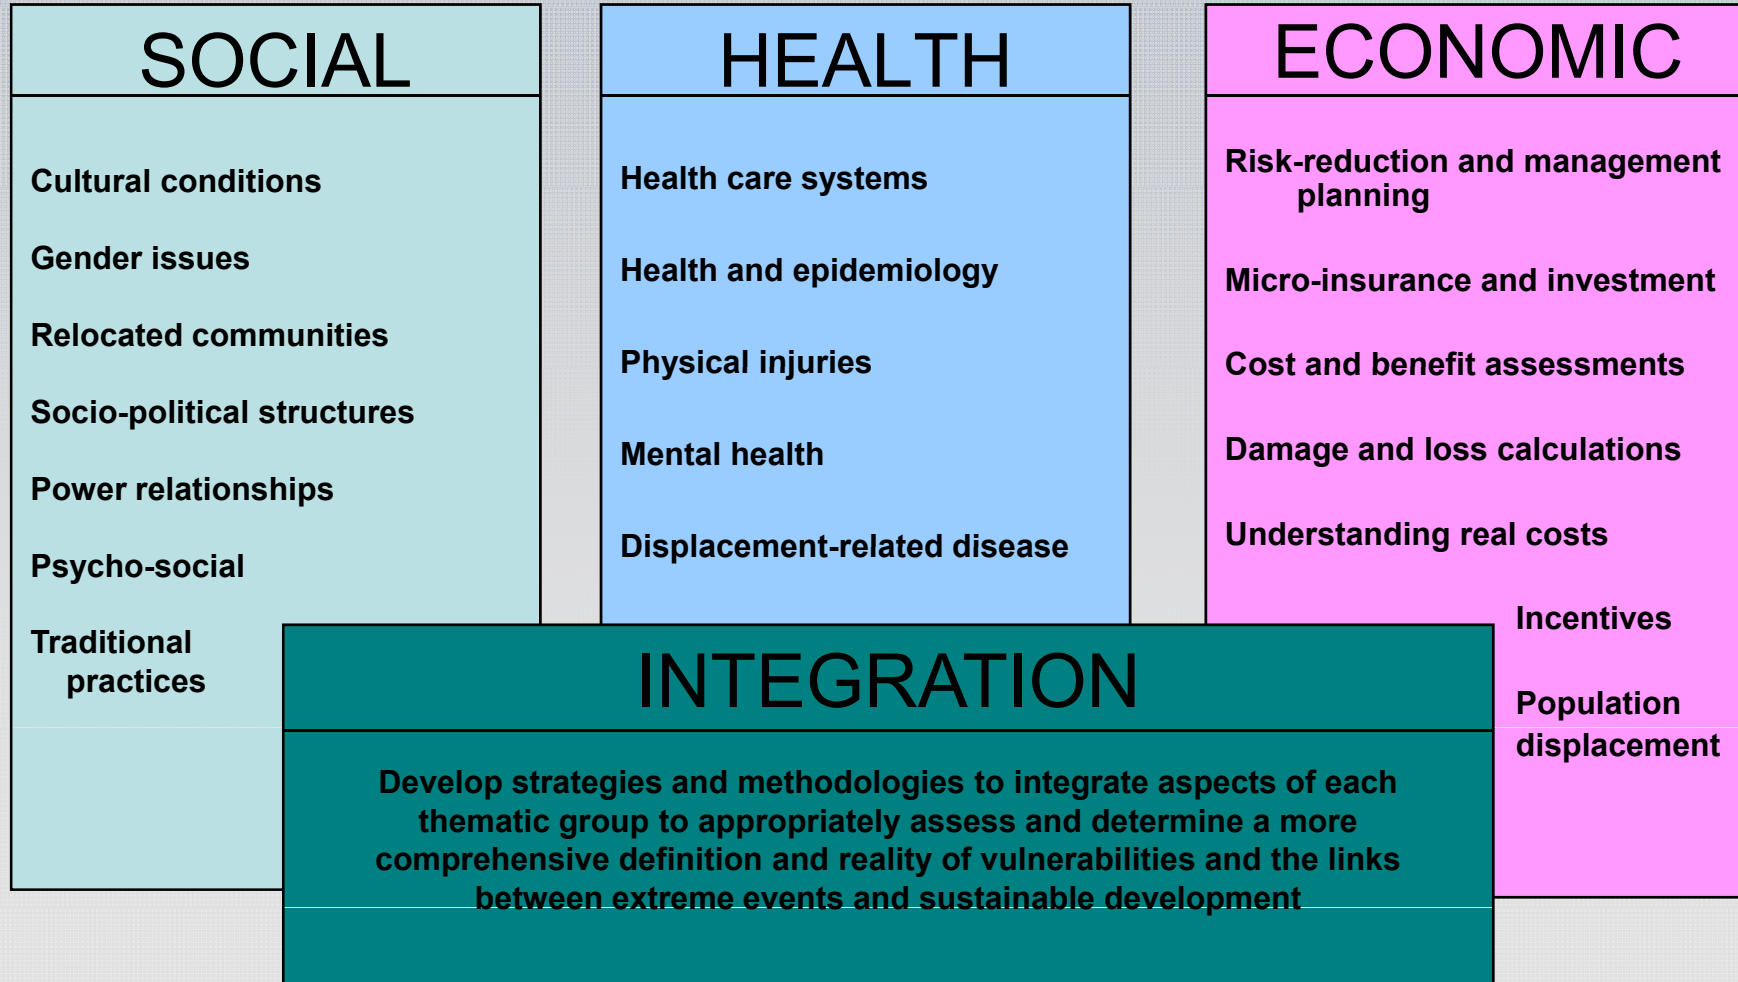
SOCIAL

Cultural conditions

Gender issues

Relocated communities

Socio-political structures

Power relationships

Psycho-social

Traditional practices

HEALTH

Health care systems

Health and epidemiology

Physical injuries

Mental health

Displacement-related disease

ECONOMIC

Risk-reduction and management planning

Micro-insurance and investment

Cost and benefit assessments

Damage and loss calculations

Understanding real costs

Incentives

Population displacement

INTEGRATION

Develop strategies and methodologies to integrate aspects of each thematic group to appropriately assess and determine a more comprehensive definition and reality of vulnerabilities and the links between extreme events and sustainable development